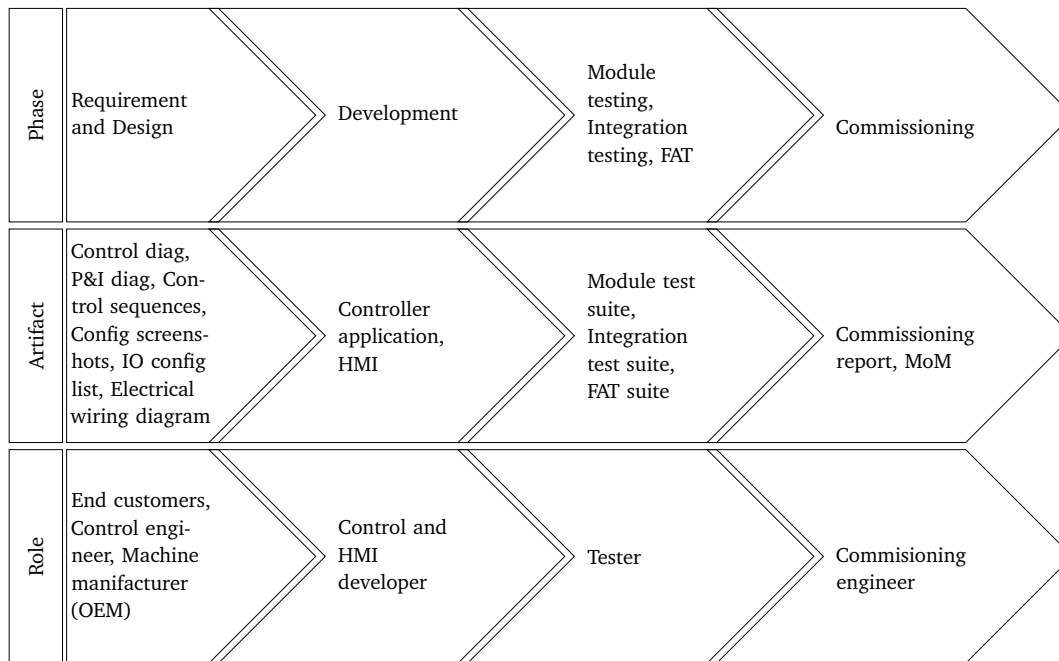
Phase

Requirement and Design

Development

Module testing, Integration testing, FAT

Commissioning

Artifact

Control diag, P&I diag, Control sequences, Config screenshots, IO config list, Electrical wiring diagram

Controller application, HMI

Module test suite, Integration test suite, FAT suite

Commissioning report, MoM

Role

End customers, Control engineer, Machine manufacturer (OEM)

Control and HMI developer

Tester

Commisioning engineer